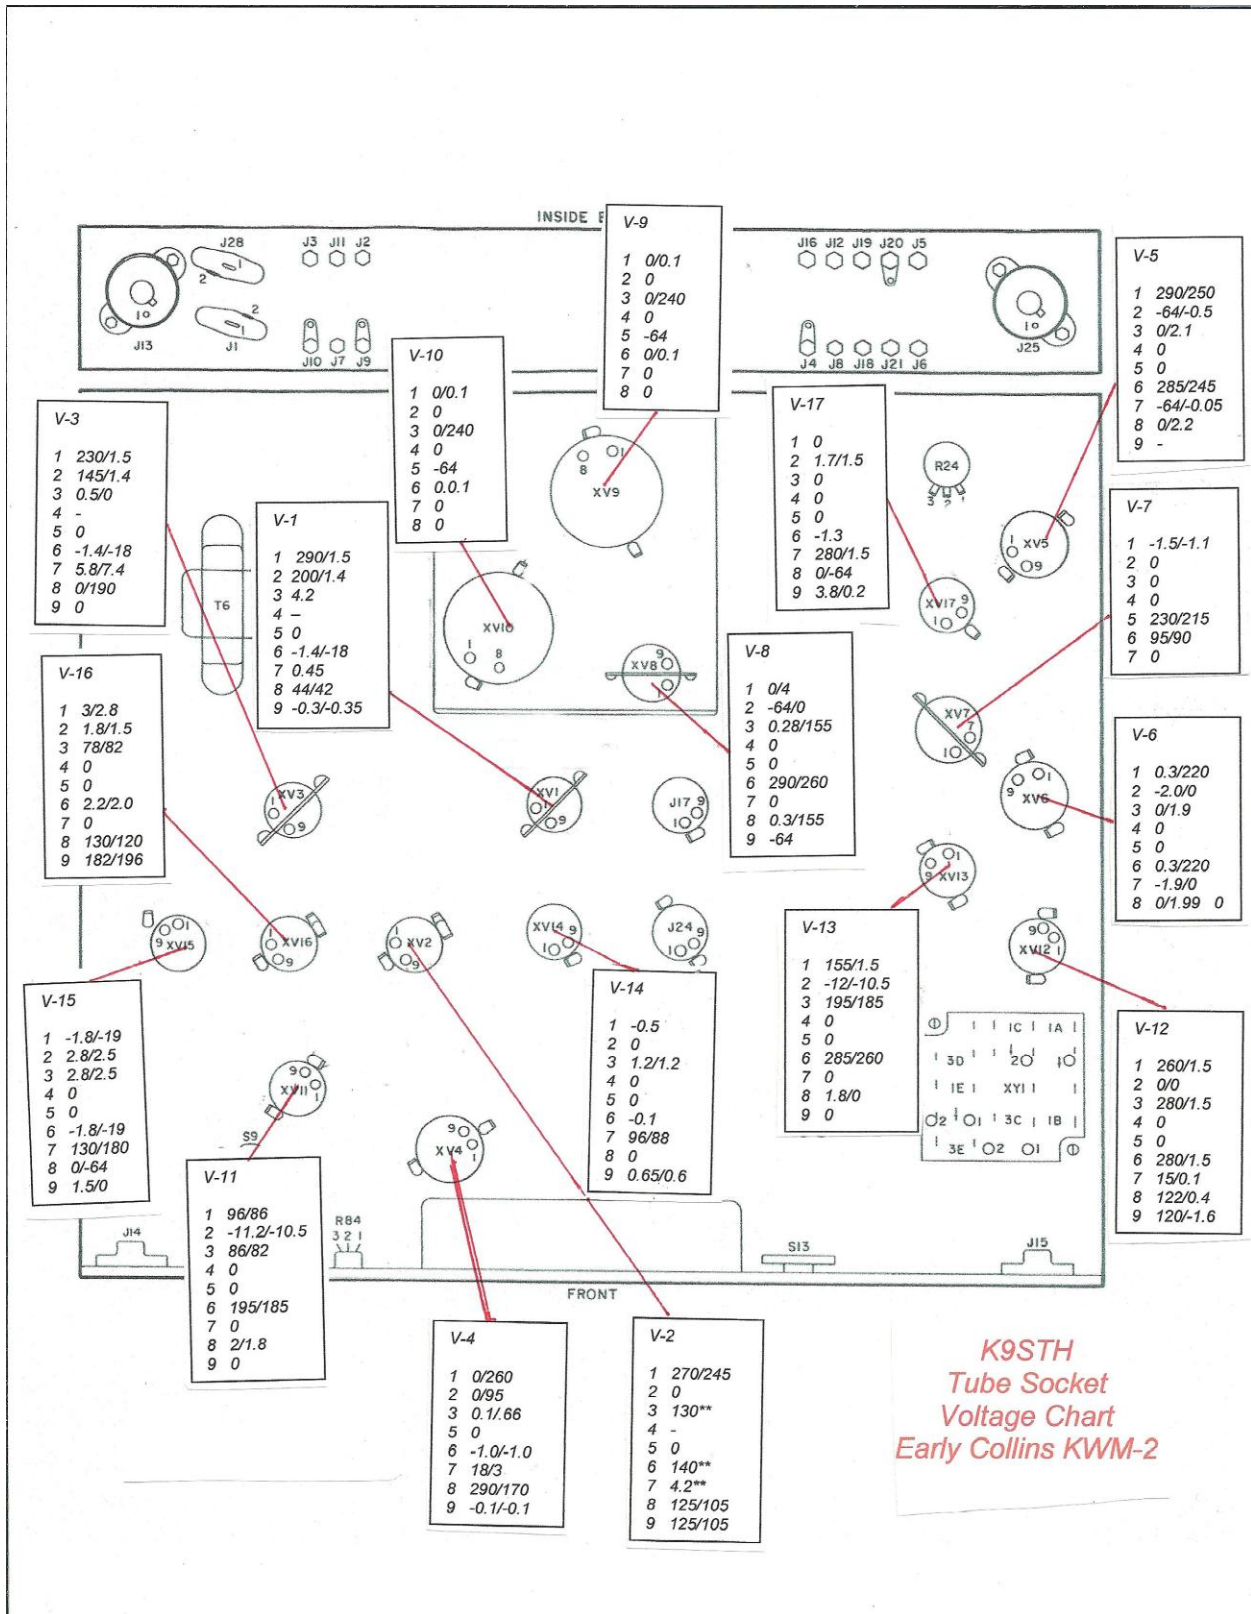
INSIDE E

J28 J3 J11 J2 J13 J1 J10 J7 J9

J16 J12 J19 J20 J5 J25 J4 J8 J18 J21 J6

V-9

1 0/0.1
2 0
3 0/240
4 0
5 -64
6 0/0.1
7 0
8 0

V-5

1 290/250
2 -64/-0.5
3 0/2.1
4 0
5 0
6 285/245
7 -64/-0.05
8 0/2.2
9 -

V-10

1 0/0.1
2 0
3 0/240
4 0
5 -64
6 0.0.1
7 0
8 0

V-17

1 0
2 1.7/1.5
3 0
4 0
5 0
6 -1.3
7 280/1.5
8 0/-64
9 3.8/0.2

V-3

1 230/1.5
2 145/1.4
3 0.5/0
4 -
5 0
6 -1.4/-18
7 5.8/7.4
8 0/190
9 0

V-1

1 290/1.5
2 200/1.4
3 4.2
4 –
5 0
6 -1.4/-18
7 0.45
8 44/42
9 -0.3/-0.35

V-7

1 -1.5/-1.1
2 0
3 0
4 0
5 230/215
6 95/90
7 0

R24 XV9 XV5 XV17 XV10 T6 XV8 XV7

V-16

1 3/2.8
2 1.8/1.5
3 78/82
4 0
5 0
6 2.2/2.0
7 0
8 130/120
9 182/196

V-8

1 0/4
2 -64/0
3 0.28/155
4 0
5 0
6 290/260
7 0
8 0.3/155
9 -64

V-6

1 0.3/220
2 -2.0/0
3 0/1.9
4 0
5 0
6 0.3/220
7 -1.9/0
8 0/1.99 0

XV3 XV1 J17 XV6 XV13 XV15 XV16 XV2 XV14 J24 XV12

V-13

1 155/1.5
2 -12/-10.5
3 195/185
4 0
5 0
6 285/260
7 0
8 1.8/0
9 0

V-15

1 -1.8/-19
2 2.8/2.5
3 2.8/2.5
4 0
5 0
6 -1.8/-19
7 130/180
8 0/-64
9 1.5/0

V-14

1 -0.5
2 0
3 1.2/1.2
4 0
5 0
6 -0.1
7 96/88
8 0
9 0.65/0.6

1C 1A 3D 2 1 1E XY1 2 1 3C 1B 3E 2 1

V-12

1 260/1.5
2 0/0
3 280/1.5
4 0
5 0
6 280/1.5
7 15/0.1
8 122/0.4
9 120/-1.6

XV11 S9 XV4

V-11

1 96/86
2 -11.2/-10.5
3 86/82
4 0
5 0
6 195/185
7 0
8 2/1.8
9 0

J14 R84 3 2 1 S13 J15 FRONT

V-4

1 0/260
2 0/95
3 0.1/.66
5 0
6 -1.0/-1.0
7 18/3
8 290/170
9 -0.1/-0.1

V-2

1 270/245
2 0
3 130**
4 -
5 0
6 140**
7 4.2**
8 125/105
9 125/105

K9STH
Tube Socket
Voltage Chart
Early Collins KWM-2